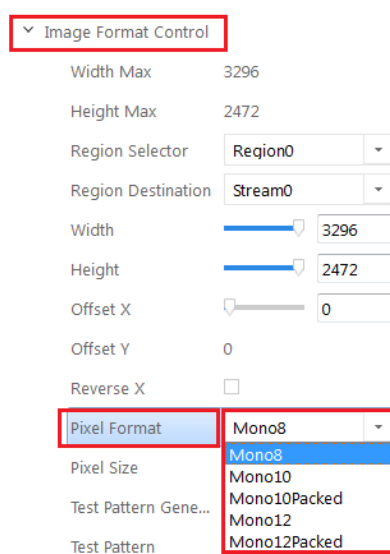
Image Format Control

Width Max 3296

Height Max 2472

Region Selector Region0

Region Destination Stream0

Width 3296

Height 2472

Offset X 0

Offset Y 0

Reverse X

Pixel Format Mono8

Pixel Size

Test Pattern Gene...

Test Pattern

Mono8
Mono10
Mono10Packed
Mono12
Mono12Packed